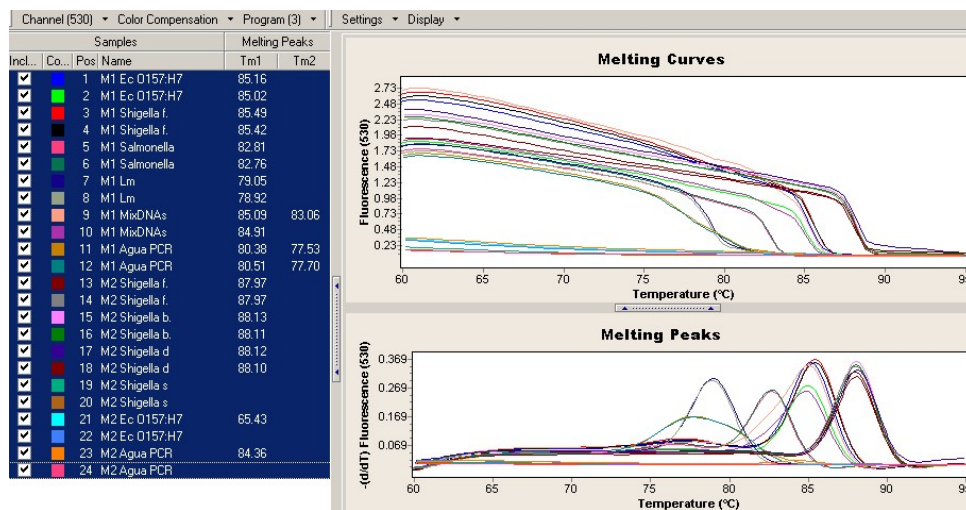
Channel (530) ▾ Color Compensation ▾ Program (3) ▾ Settings ▾ Display ▾

| Incl... | Co... | Pos | Name | Tm1 | Tm2 |
|---|---|---|---|---|---|
| | | | Samples | Melting Peaks | |
| ☑ | | 1 | M1 Ec O157:H7 | 85.16 | |
| ☑ | | 2 | M1 Ec O157:H7 | 85.02 | |
| ☑ | | 3 | M1 Shigella f. | 85.49 | |
| ☑ | | 4 | M1 Shigella f. | 85.42 | |
| ☑ | | 5 | M1 Salmonella | 82.81 | |
| ☑ | | 6 | M1 Salmonella | 82.76 | |
| ☑ | | 7 | M1 Lm | 79.05 | |
| ☑ | | 8 | M1 Lm | 78.92 | |
| ☑ | | 9 | M1 MixDNAs | 85.09 | 83.06 |
| ☑ | | 10 | M1 MixDNAs | 84.91 | |
| ☑ | | 11 | M1 Agua PCR | 80.38 | 77.53 |
| ☑ | | 12 | M1 Agua PCR | 80.51 | 77.70 |
| ☑ | | 13 | M2 Shigella f. | 87.97 | |
| ☑ | | 14 | M2 Shigella f. | 87.97 | |
| ☑ | | 15 | M2 Shigella b. | 88.13 | |
| ☑ | | 16 | M2 Shigella b. | 88.11 | |
| ☑ | | 17 | M2 Shigella d | 88.12 | |
| ☑ | | 18 | M2 Shigella d | 88.10 | |
| ☑ | | 19 | M2 Shigella s | | |
| ☑ | | 20 | M2 Shigella s | | |
| ☑ | | 21 | M2 Ec O157:H7 | 65.43 | |
| ☑ | | 22 | M2 Ec O157:H7 | | |
| ☑ | | 23 | M2 Agua PCR | 84.36 | |
| ☑ | | 24 | M2 Agua PCR | | |

Melting Curves

Fluorescence (530)
2.73 2.48 2.23 1.98 1.73 1.48 1.23 0.98 0.73 0.48 0.23
60 65 70 75 80 85 90 9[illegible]
Temperature (°C)

Melting Peaks

-(d/dT) Fluorescence (530)
0.369 0.269 0.169 0.069
60 65 70 75 80 85 90 9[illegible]
Temperature (°C)